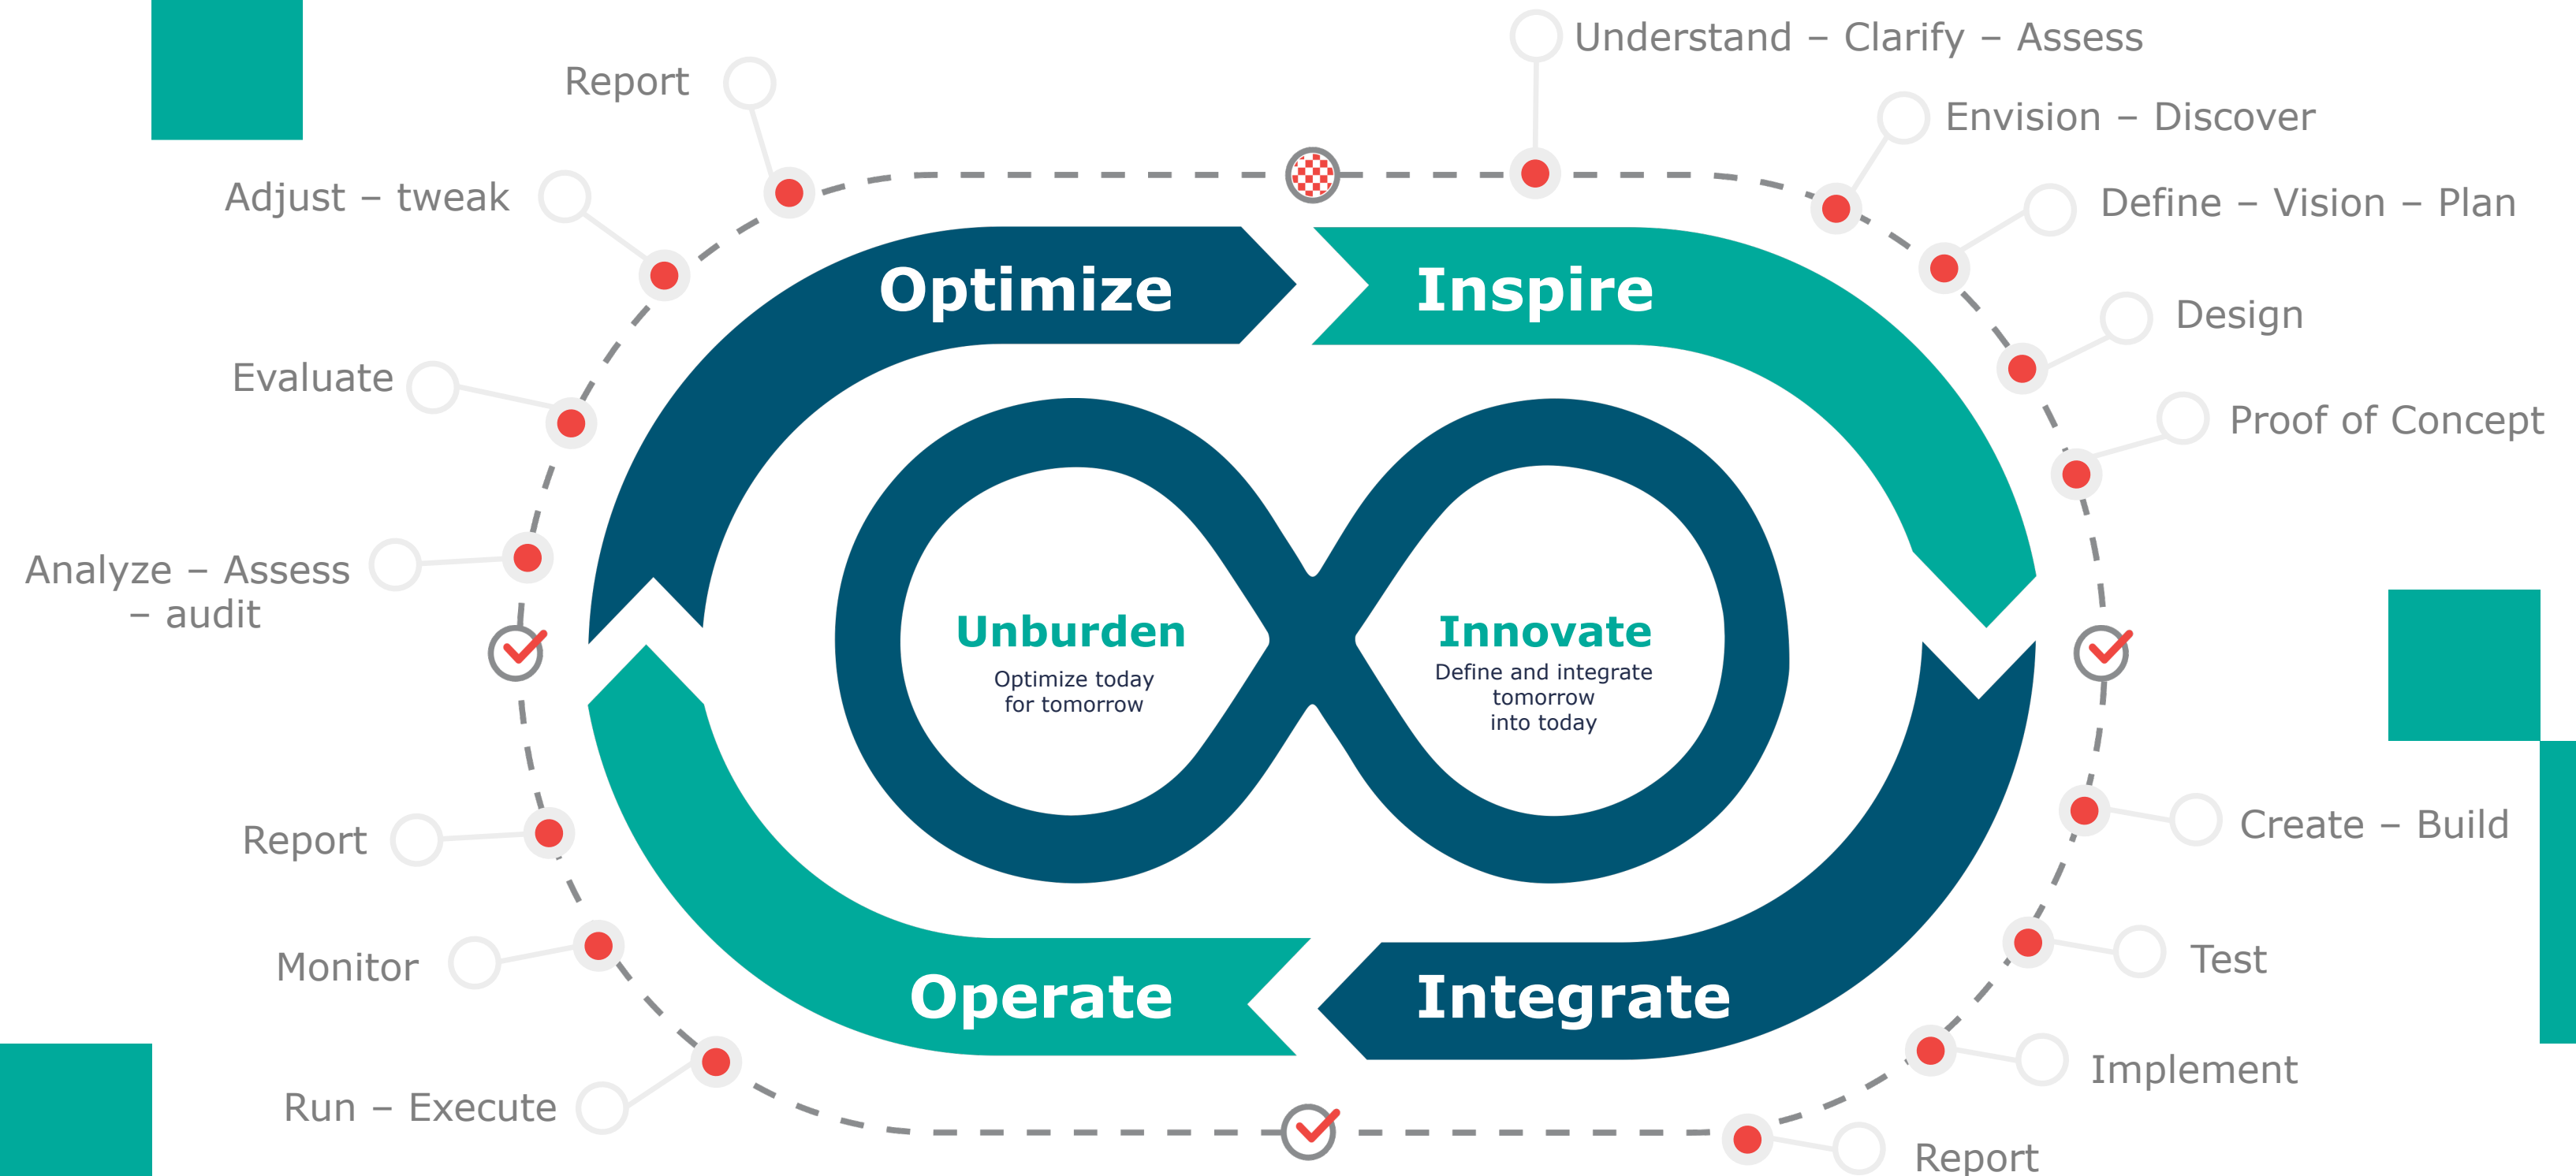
Report

Understand – Clarify – Assess

Envision – Discover

Adjust – tweak

Define – Vision – Plan

Optimize

Inspire

Design

Evaluate

Proof of Concept

Analyze – Assess – audit

Unburden

Optimize today for tomorrow

Innovate

Define and integrate tomorrow into today

Create – Build

Report

Monitor

Test

Operate

Integrate

Implement

Run – Execute

Report